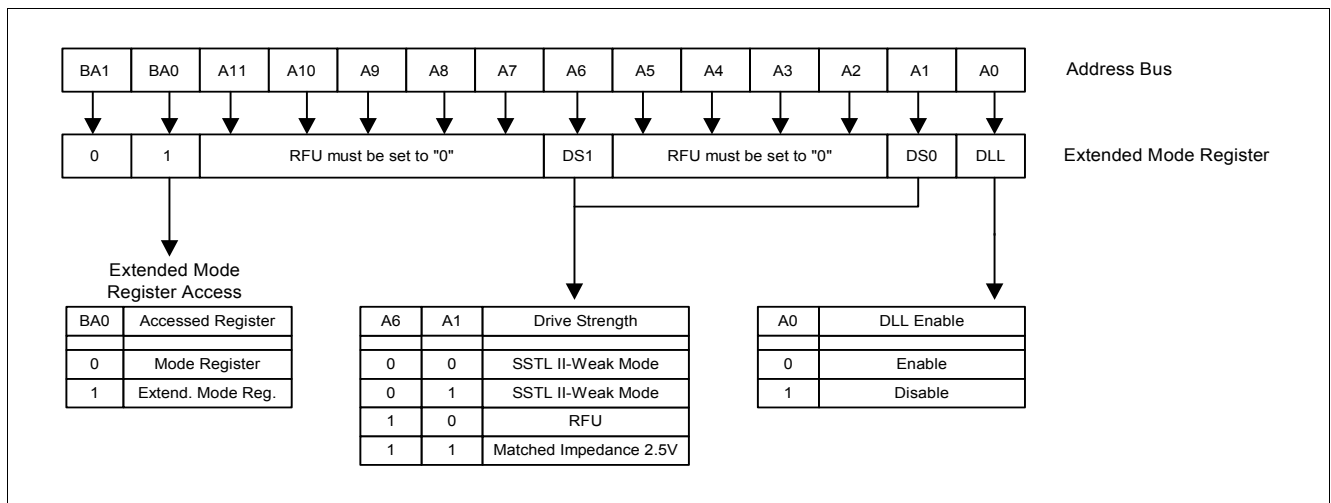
| BA1 | BA0 | A11 | A10 | A9 | A8 | A7 | A6 | A5 | A4 | A3 | A2 | A1 | A0 |
|---|---|---|---|---|---|---|---|---|---|---|---|---|---|

Address Bus

| 0 | 1 | RFU must be set to "0" | DS1 | RFU must be set to "0" | DS0 | DLL |
|---|---|---|---|---|---|---|

Extended Mode Register

Extended Mode Register Access

| BA0 | Accessed Register |
|---|---|
| | |
| 0 | Mode Register |
| 1 | Extend. Mode Reg. |

| A6 | A1 | Drive Strength |
|---|---|---|
| | | |
| 0 | 0 | SSTL II-Weak Mode |
| 0 | 1 | SSTL II-Weak Mode |
| 1 | 0 | RFU |
| 1 | 1 | Matched Impedance 2.5V |

| A0 | DLL Enable |
|---|---|
| | |
| 0 | Enable |
| 1 | Disable |